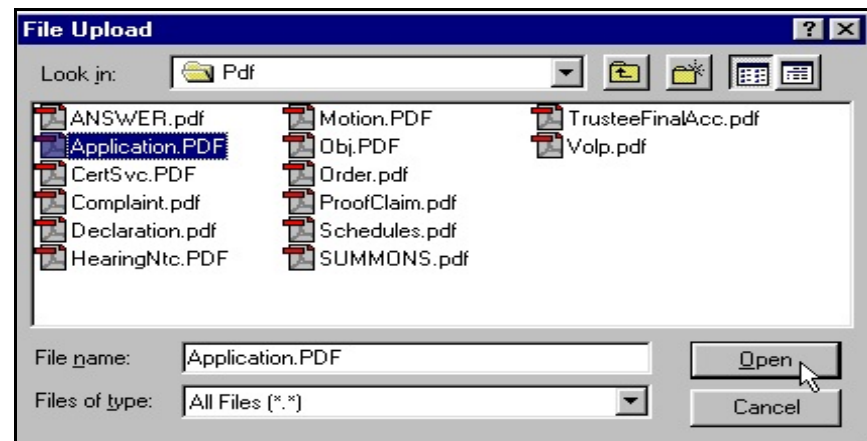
File Upload

?

Look in: Pdf

ANSWER.pdf
Application.PDF
CertSvc.PDF
Complaint.pdf
Declaration.pdf
HearingNtc.PDF

Motion.PDF
Obj.PDF
Order.pdf
ProofClaim.pdf
Schedules.pdf
SUMMONS.pdf

TrusteeFinalAcc.pdf
Volp.pdf

File name: Application.PDF

Files of type: All Files (*.*)

Open

Cancel